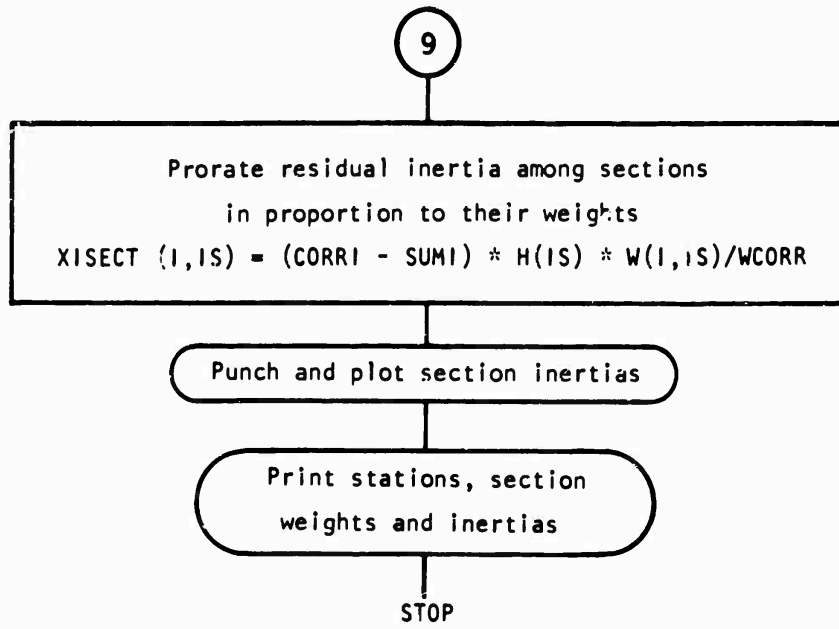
9

Prorate residual inertia among sections in proportion to their weights
XISECT (I,IS) = (CORRI - SUMI) * H(IS) * W(I,IS)/WCORR

Punch and plot section inertias

Print stations, section weights and inertias

STOP